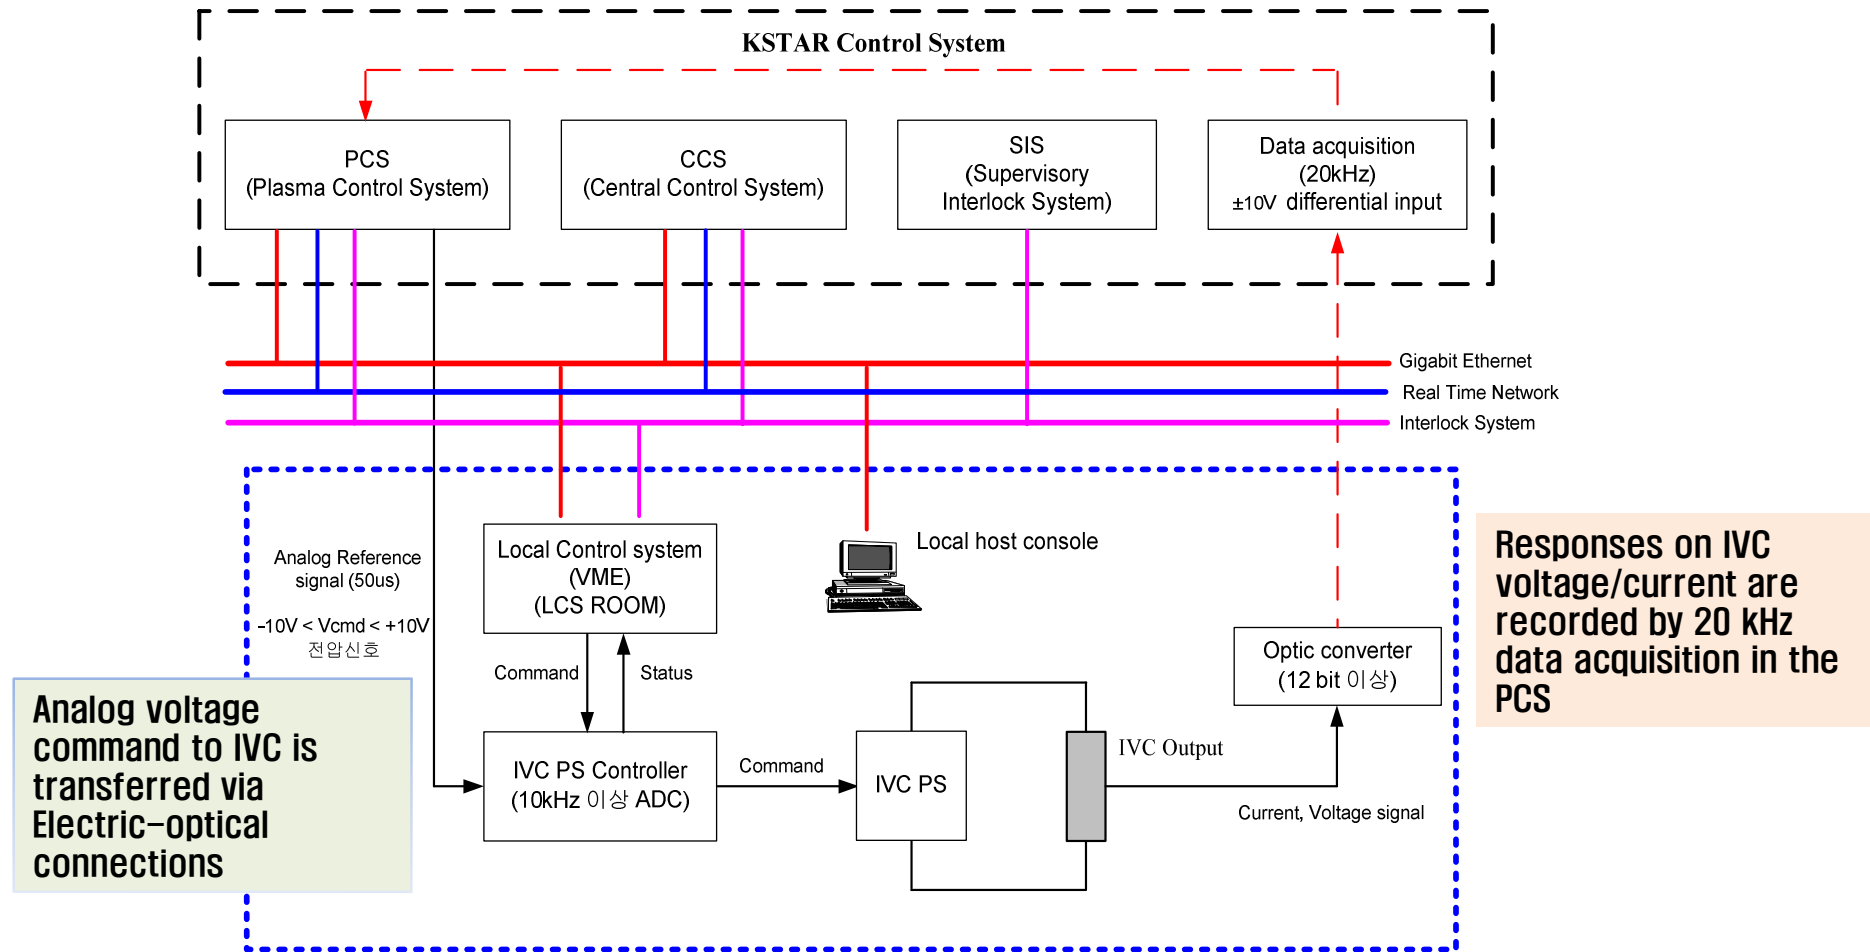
KSTAR Control System

PCS
(Plasma Control System)

CCS
(Central Control System)

SIS
(Supervisory
Interlock System)

Data acquisition
(20kHz)
±10V differential input

Gigabit Ethernet
Real Time Network
Interlock System

Analog Reference
signal (50us)

-10V < Vcmd < +10V
전압신호

Local Control system
(VME)
(LCS ROOM)

Local host console

Responses on IVC voltage/current are recorded by 20 kHz data acquisition in the PCS

Command

Status

Optic converter
(12 bit 이상)

Analog voltage command to IVC is transferred via Electric-optical connections

IVC PS Controller
(10kHz 이상 ADC)

Command

IVC PS

IVC Output

Current, Voltage signal